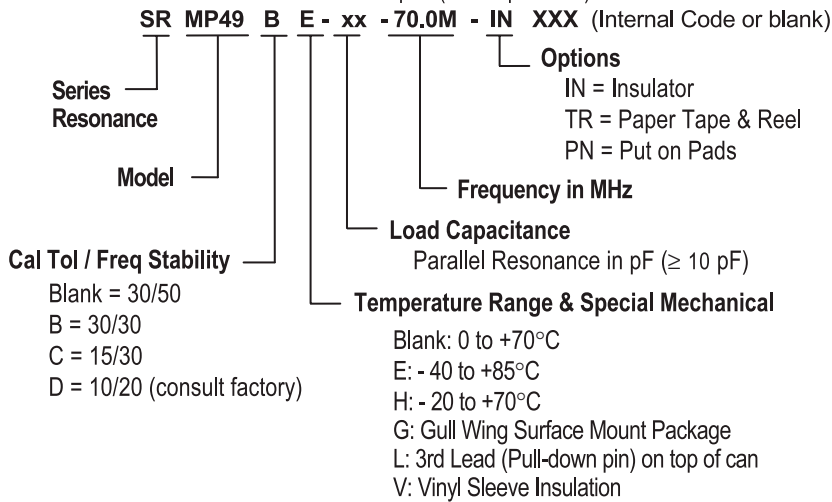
SR MP49 B E - xx - 70.0M - IN XXX (Internal Code or blank)

Options
IN = Insulator
TR = Paper Tape & Reel
PN = Put on Pads

Series Resonance

Model

Frequency in MHz

Load Capacitance
Parallel Resonance in pF ($\geq$ 10 pF)

Cal Tol / Freq Stability
Blank = 30/50
B = 30/30
C = 15/30
D = 10/20 (consult factory)

Temperature Range & Special Mechanical
Blank: 0 to +70°C
E: - 40 to +85°C
H: - 20 to +70°C
G: Gull Wing Surface Mount Package
L: 3rd Lead (Pull-down pin) on top of can
V: Vinyl Sleeve Insulation